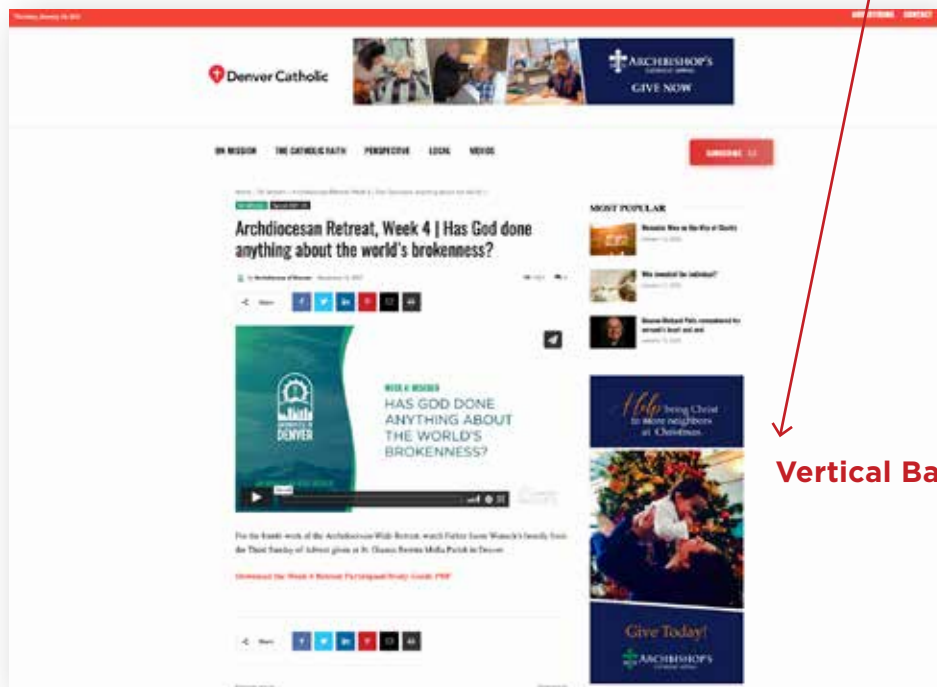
Denver Catholic

ARCHBISHOP'S CATHOLIC APPEAL
GIVE NOW

ON MISSION THE CATHOLIC FAITH PERSPECTIVE LOCAL VIDEOS

SUBSCRIBE

Archdiocesan Retreat, Week 4 | Has God done anything about the world's brokenness?

Share

WEEK 4 WISDOM
HAS GOD DONE ANYTHING ABOUT THE WORLD'S BROKENNESS?

ARCHDIOCESE OF DENVER

For the fourth week of the Archdiocesan-Wide Retreat, watch Father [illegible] homily from the Third Sunday of Advent given at St. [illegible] Parish in Denver.

Download the Week 4 Retreat Participant Study Guide PDF

Share

MOST POPULAR

Help bring Christ to more neighbors at Christmas.

Give Today!

ARCHBISHOP'S CATHOLIC APPEAL

Vertical Ba